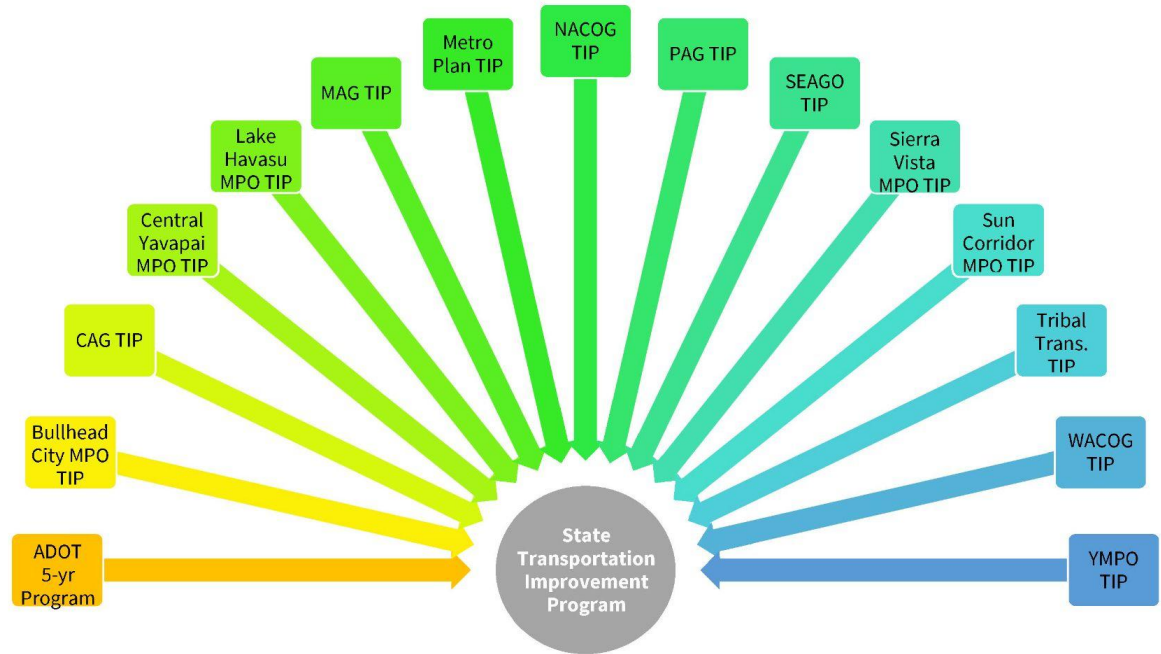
ADOT 5-yr Program

Bullhead City MPO TIP

CAG TIP

Central Yavapai MPO TIP

Lake Havasu MPO TIP

MAG TIP

Metro Plan TIP

NACOG TIP

PAG TIP

SEAGO TIP

Sierra Vista MPO TIP

Sun Corridor MPO TIP

Tribal Trans. TIP

WACOG TIP

YMPO TIP

State Transportation Improvement Program